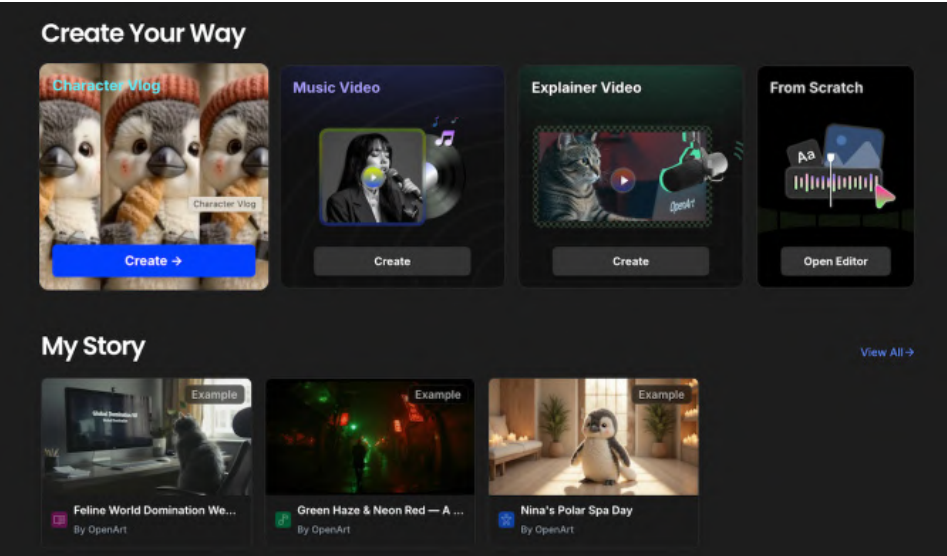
Create Your Way

Character Vlog
Character Vlog
Create →

Music Video
Create

Explainer Video
OpenArt
Create

From Scratch
Aa
Open Editor

My Story

View All →

Example
Global Domination
Feline World Domination We...
By OpenArt

Example
Green Haze & Neon Red — A ...
By OpenArt

Example
Nina's Polar Spa Day
By OpenArt